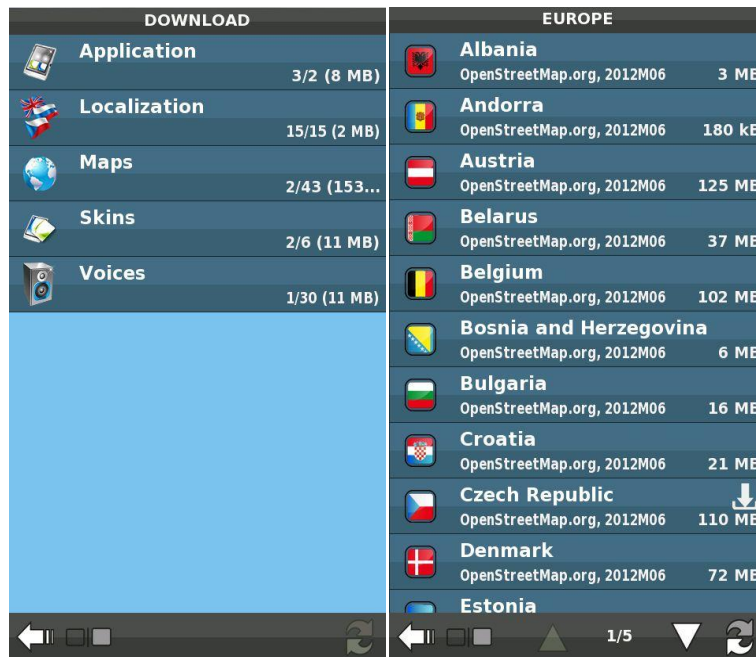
DOWNLOAD

Application
3/2 (8 MB)

Localization
15/15 (2 MB)

Maps
2/43 (153...

Skins
2/6 (11 MB)

Voices
1/30 (11 MB)

EUROPE

Albania
OpenStreetMap.org, 2012M06 3 MB

Andorra
OpenStreetMap.org, 2012M06 180 kB

Austria
OpenStreetMap.org, 2012M06 125 MB

Belarus
OpenStreetMap.org, 2012M06 37 MB

Belgium
OpenStreetMap.org, 2012M06 102 MB

Bosnia and Herzegovina
OpenStreetMap.org, 2012M06 6 MB

Bulgaria
OpenStreetMap.org, 2012M06 16 MB

Croatia
OpenStreetMap.org, 2012M06 21 MB

Czech Republic
OpenStreetMap.org, 2012M06 110 MB

Denmark
OpenStreetMap.org, 2012M06 72 MB

Estonia

1/5